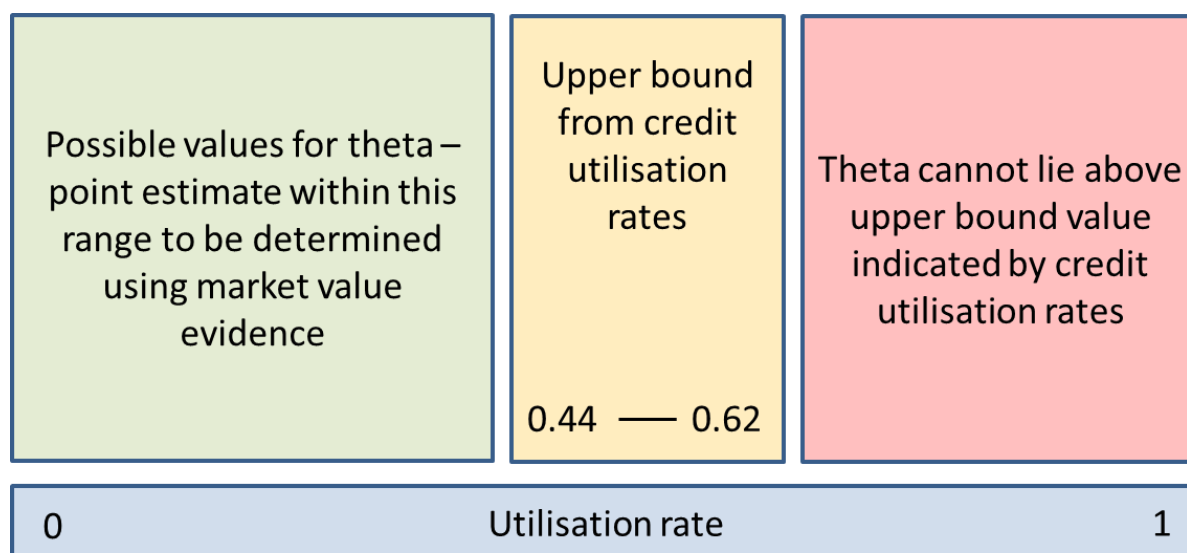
Possible values for theta – point estimate within this range to be determined using market value evidence

Upper bound from credit utilisation rates

0.44 — 0.62

Theta cannot lie above upper bound value indicated by credit utilisation rates

0

Utilisation rate

1